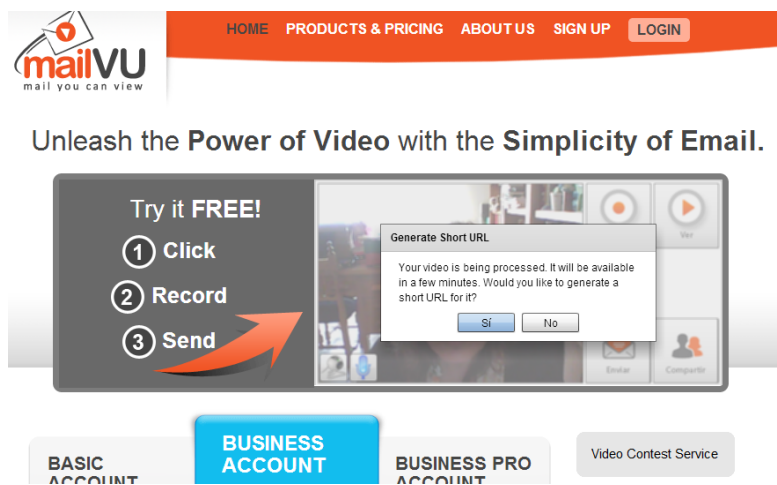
mailVU
mail you can view

HOME PRODUCTS & PRICING ABOUT US SIGN UP LOGIN

Unleash the Power of Video with the Simplicity of Email.

Try it FREE!
1 Click
2 Record
3 Send

Ver

Generate Short URL

Your video is being processed. It will be available in a few minutes. Would you like to generate a short URL for it?

Sí No

Enviar Compartir

BASIC ACCOUNT

BUSINESS ACCOUNT

BUSINESS PRO ACCOUNT

Video Contest Service